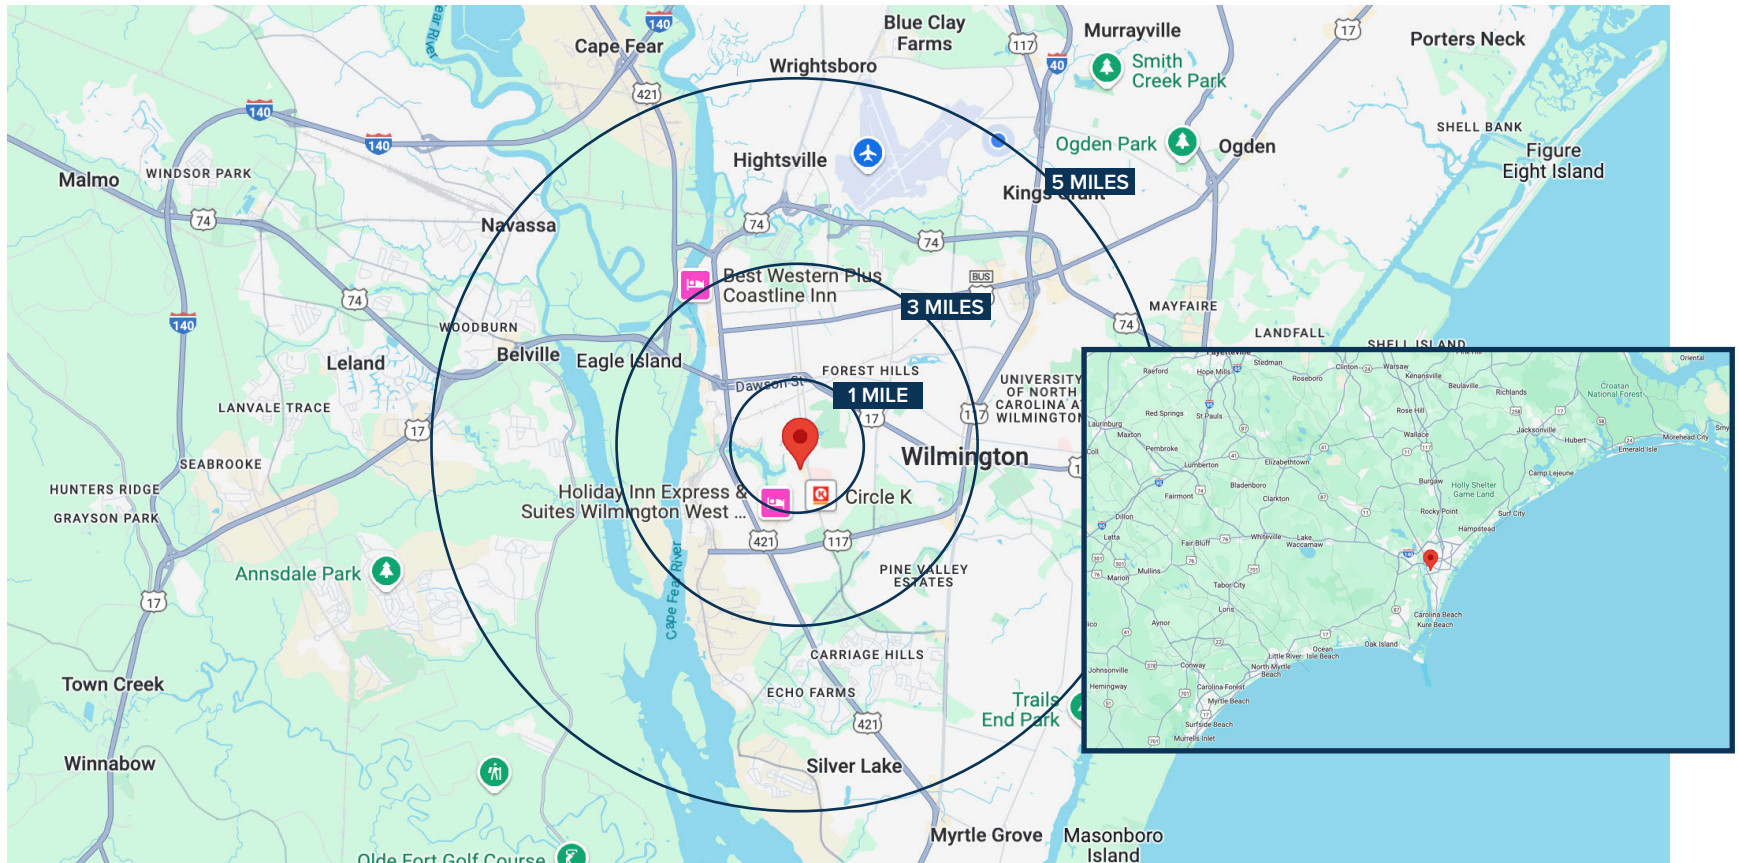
Cape Fear
Blue Clay Farms
Murrayville
Porters Neck
Wrightsboro
Smith Creek Park
Hightsville
Ogden Park
Ogden
SHELL BANK
Figure Eight Island
Malmo
WINDSOR PARK
Navassa
Kings Grant
5 MILES
Best Western Plus Coastline Inn
3 MILES
MAYFAIRE
WOODBURN
LANDFALL
Belville
Eagle Island
SHELL ISLAND
Leland
FOREST HILLS
Dawson St
1 MILE
UNIVERSITY OF NORTH CAROLINA AT WILMINGTON
LANVALE TRACE
Wilmington
SEABROOKE
HUNTERS RIDGE
Holiday Inn Express & Suites Wilmington West ...
Circle K
GRAYSON PARK
Annsdale Park
PINE VALLEY ESTATES
Cape Fear River
CARRIAGE HILLS
Town Creek
ECHO FARMS
Trails End Park
Winnabow
Silver Lake
Myrtle Grove
Masonboro Island
Olde Fort Golf Course
140
140
140
140
421
117
40
17
74
74
74
74
74
BUS
17
17
17
421
117
17
421
74